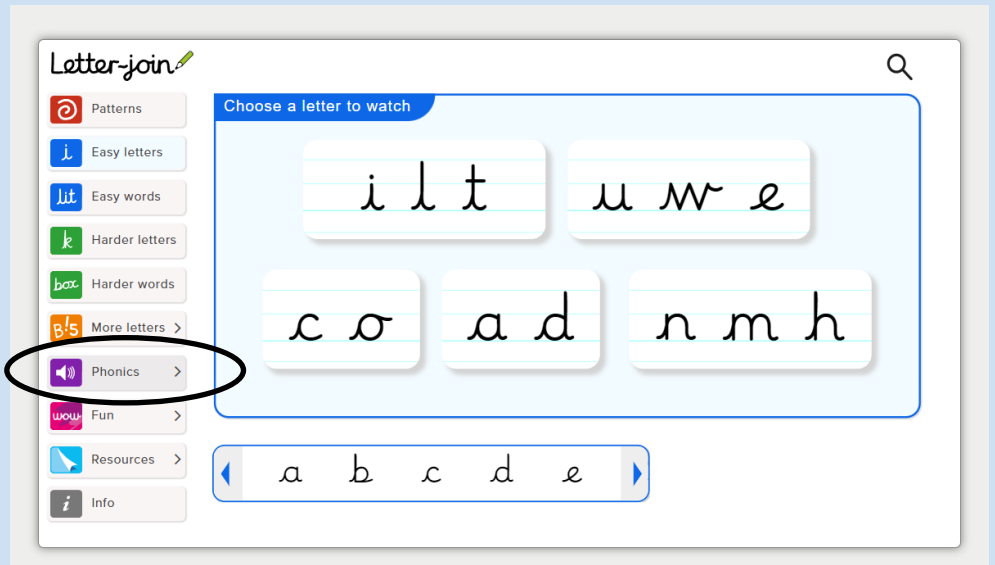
Letter-join

Patterns
i Easy letters
lit Easy words
k Harder letters
box Harder words
B!5 More letters >
Phonics >
wow Fun >
Resources >
i Info

Choose a letter to watch

i l t
u w e
c o
a d
n m h

a b c d e